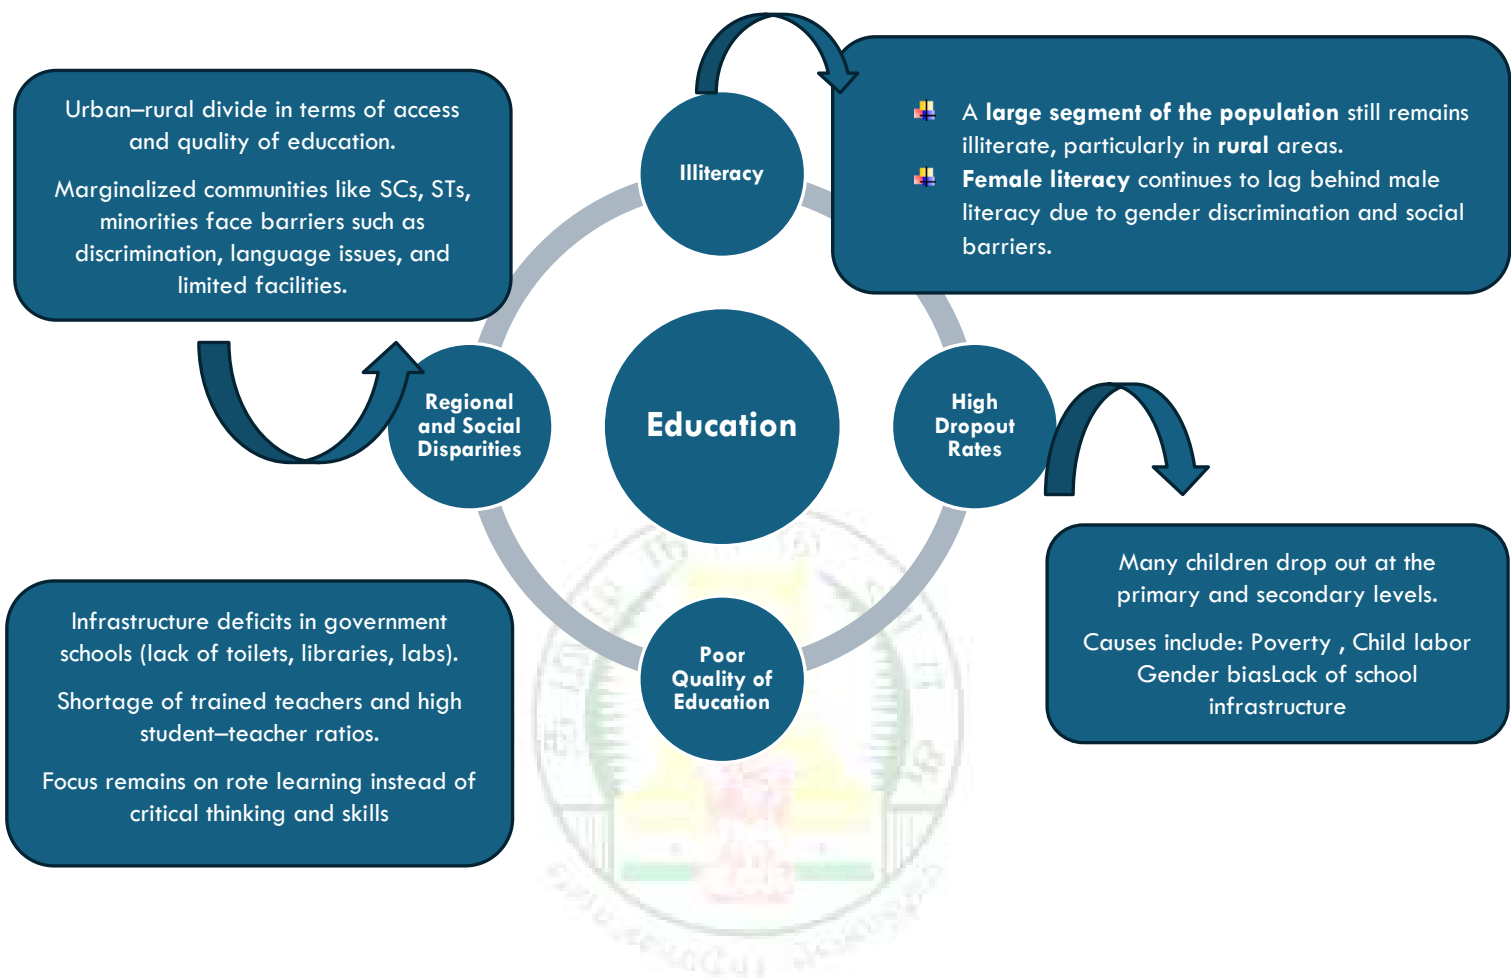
Urban–rural divide in terms of access and quality of education.

Marginalized communities like SCs, STs, minorities face barriers such as discrimination, language issues, and limited facilities.

Illiteracy

A **large segment of the population** still remains illiterate, particularly in **rural** areas.
**Female literacy** continues to lag behind male literacy due to gender discrimination and social barriers.

Regional and Social Disparities

Education

High Dropout Rates

Many children drop out at the primary and secondary levels.

Causes include: Poverty , Child labor Gender biasLack of school infrastructure

Poor Quality of Education

Infrastructure deficits in government schools (lack of toilets, libraries, labs).

Shortage of trained teachers and high student–teacher ratios.

Focus remains on rote learning instead of critical thinking and skills